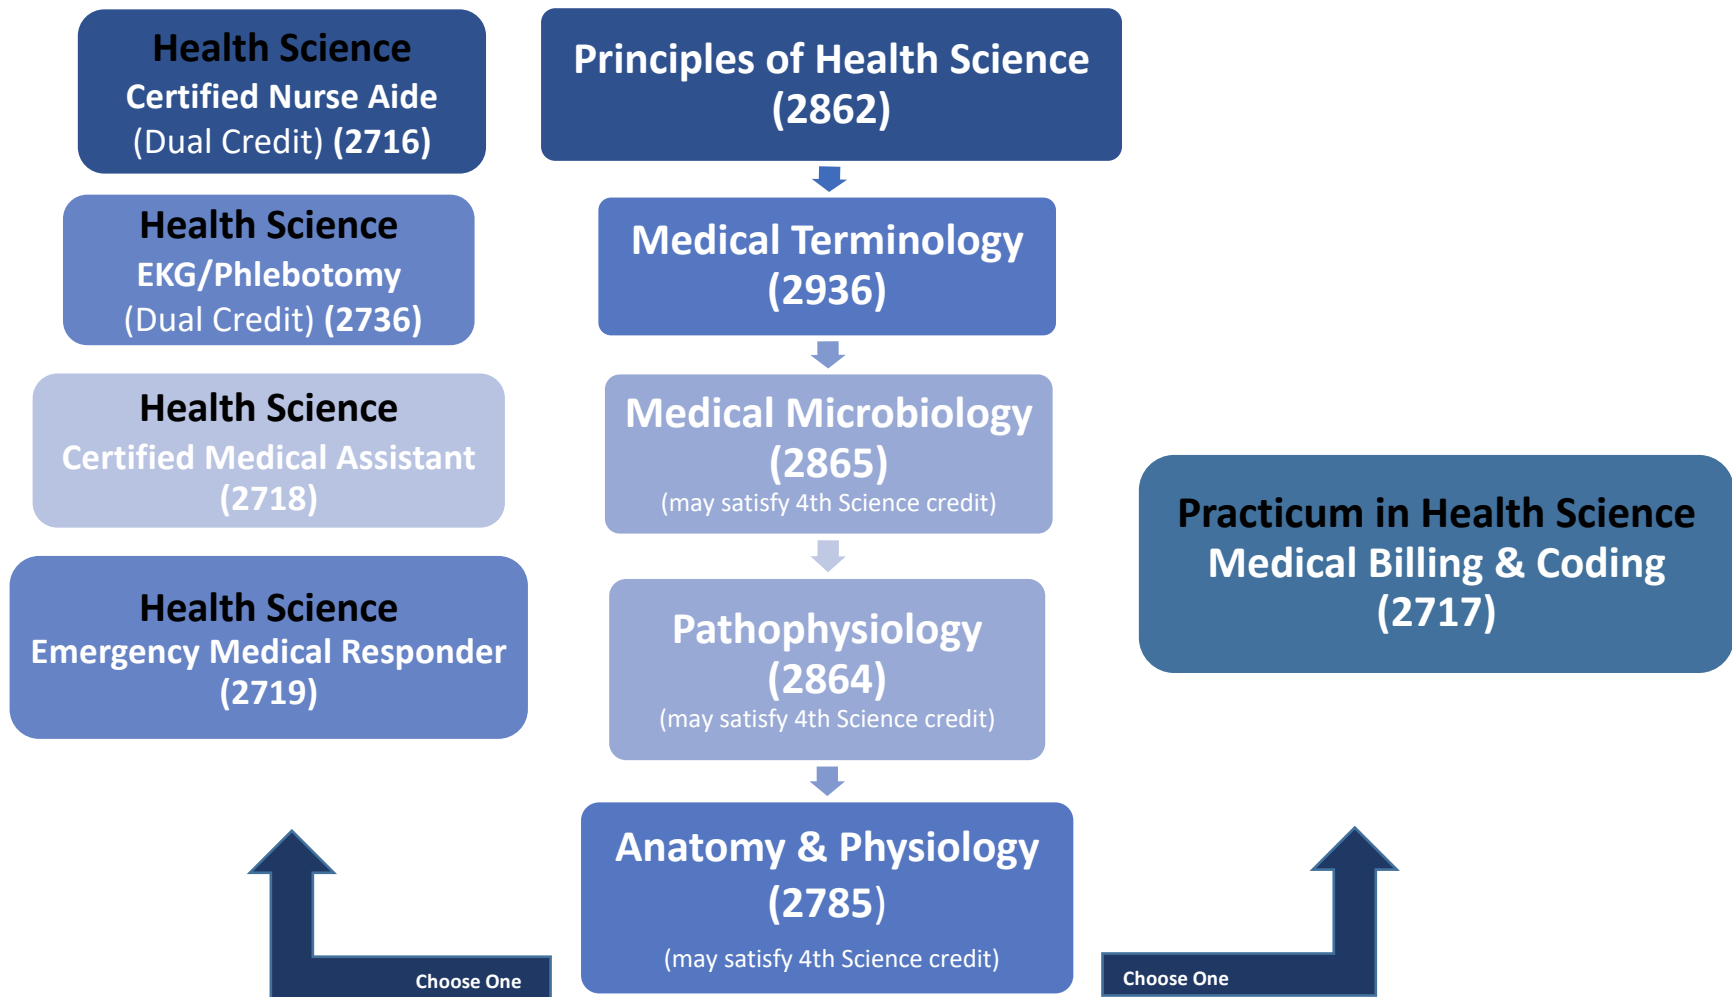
Health Science
Certified Nurse Aide
(Dual Credit) (2716)

Health Science
EKG/Phlebotomy
(Dual Credit) (2736)

Health Science
Certified Medical Assistant
(2718)

Health Science
Emergency Medical Responder
(2719)

Principles of Health Science
(2862)

Medical Terminology
(2936)

Medical Microbiology
(2865)
(may satisfy 4th Science credit)

Pathophysiology
(2864)
(may satisfy 4th Science credit)

Anatomy & Physiology
(2785)
(may satisfy 4th Science credit)

Practicum in Health Science
Medical Billing & Coding
(2717)

Choose One

Choose One